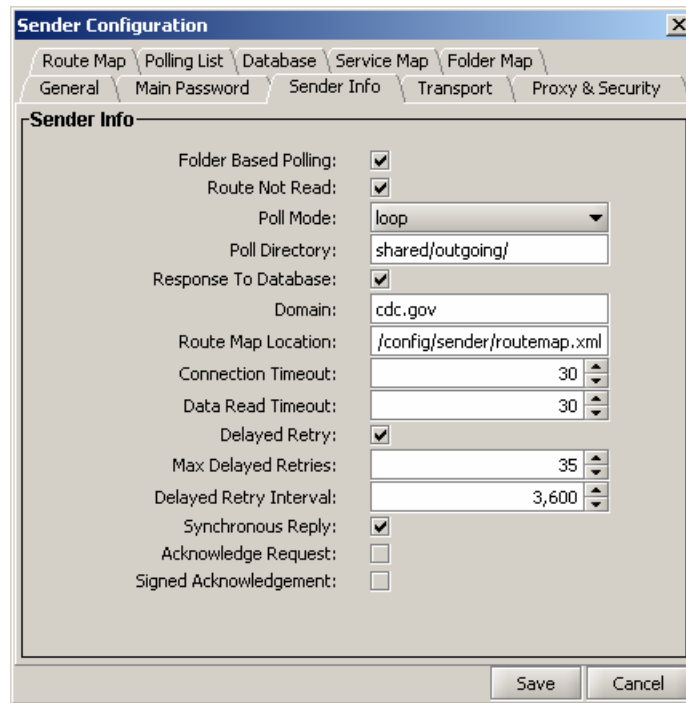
Sender Configuration

Route Map | Polling List | Database | Service Map | Folder Map
General | Main Password | Sender Info | Transport | Proxy & Security

Sender Info

Folder Based Polling: ✓
Route Not Read: ✓
Poll Mode: loop
Poll Directory: shared/outgoing/
Response To Database: ✓
Domain: cdc.gov
Route Map Location: /config/sender/routemap.xml
Connection Timeout: 30
Data Read Timeout: 30
Delayed Retry: ✓
Max Delayed Retries: 35
Delayed Retry Interval: 3,600
Synchronous Reply: ✓
Acknowledge Request:
Signed Acknowledgement:

Save
Cancel